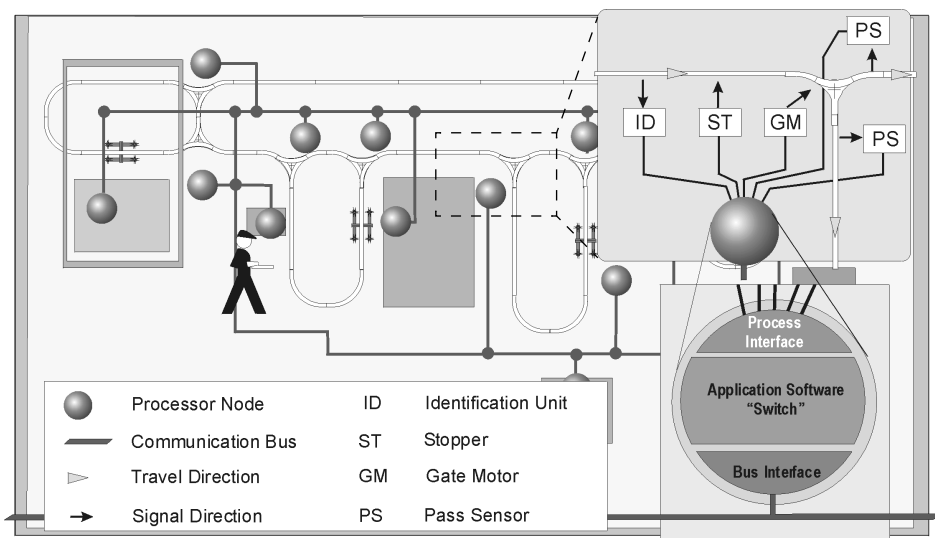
PS
ID
ST
GM
PS
Process Interface
Application Software "Switch"
Bus Interface
Processor Node
ID
Identification Unit
Communication Bus
ST
Stopper
Travel Direction
GM
Gate Motor
Signal Direction
PS
Pass Sensor